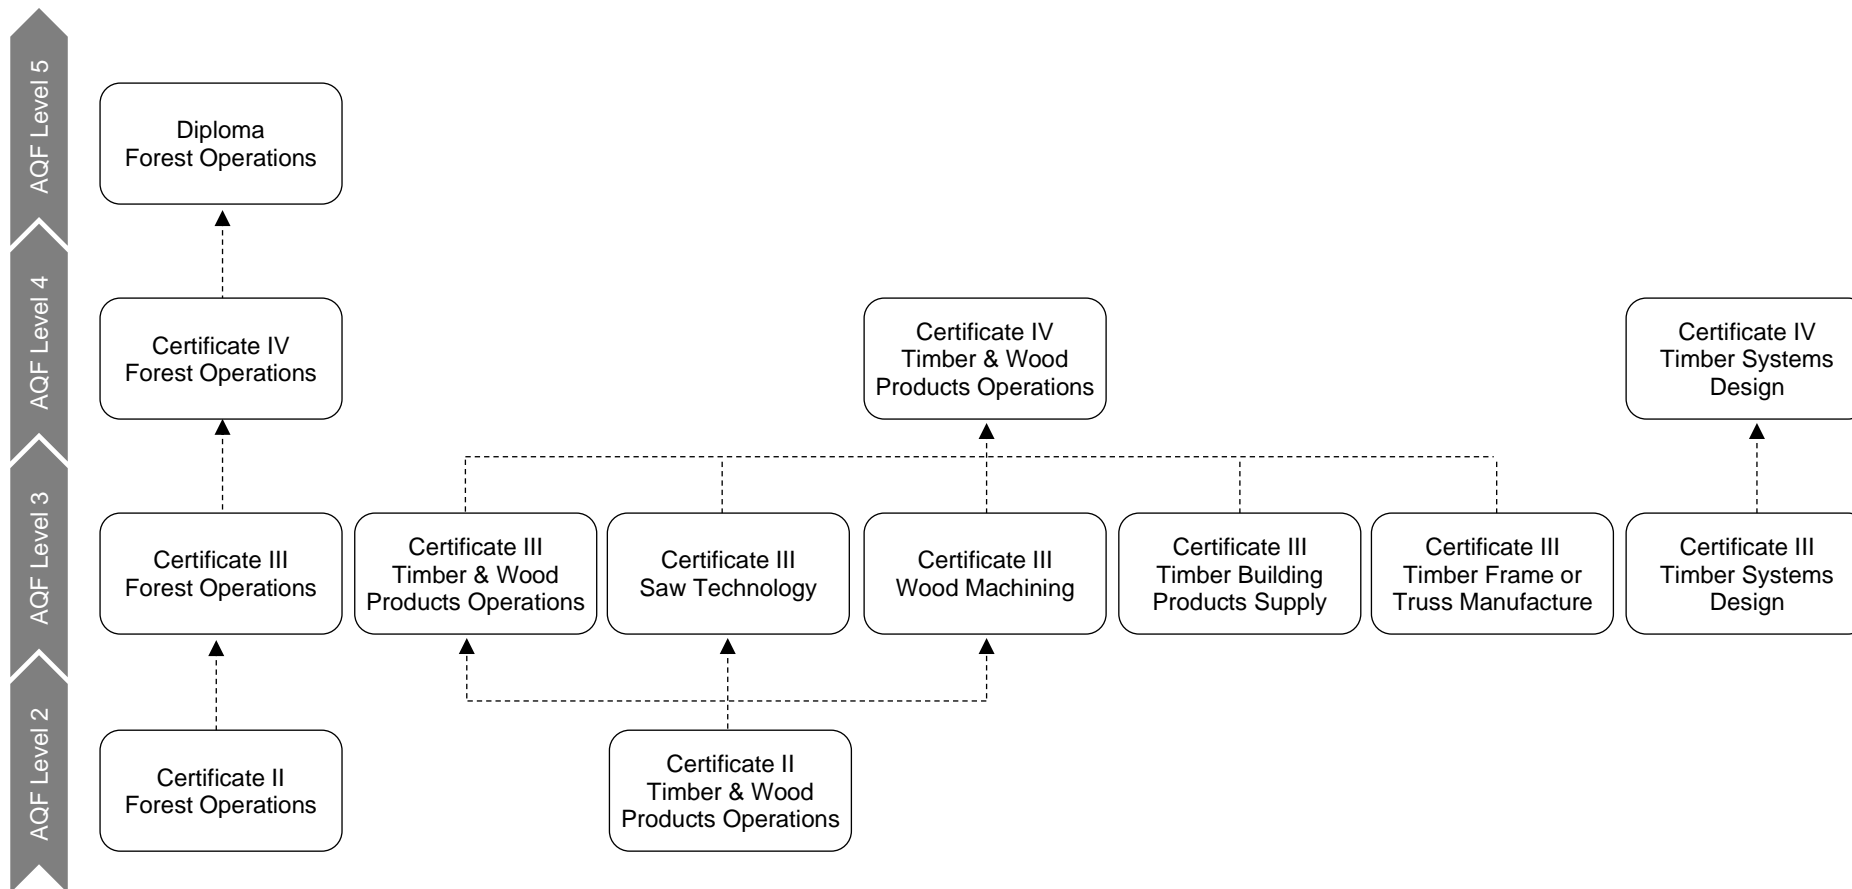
AQF Level 5

Diploma
Forest Operations

AQF Level 4

Certificate IV
Forest Operations

Certificate IV
Timber & Wood
Products Operations

Certificate IV
Timber Systems
Design

AQF Level 3

Certificate III
Forest Operations

Certificate III
Timber & Wood
Products Operations

Certificate III
Saw Technology

Certificate III
Wood Machining

Certificate III
Timber Building
Products Supply

Certificate III
Timber Frame or
Truss Manufacture

Certificate III
Timber Systems
Design

AQF Level 2

Certificate II
Forest Operations

Certificate II
Timber & Wood
Products Operations